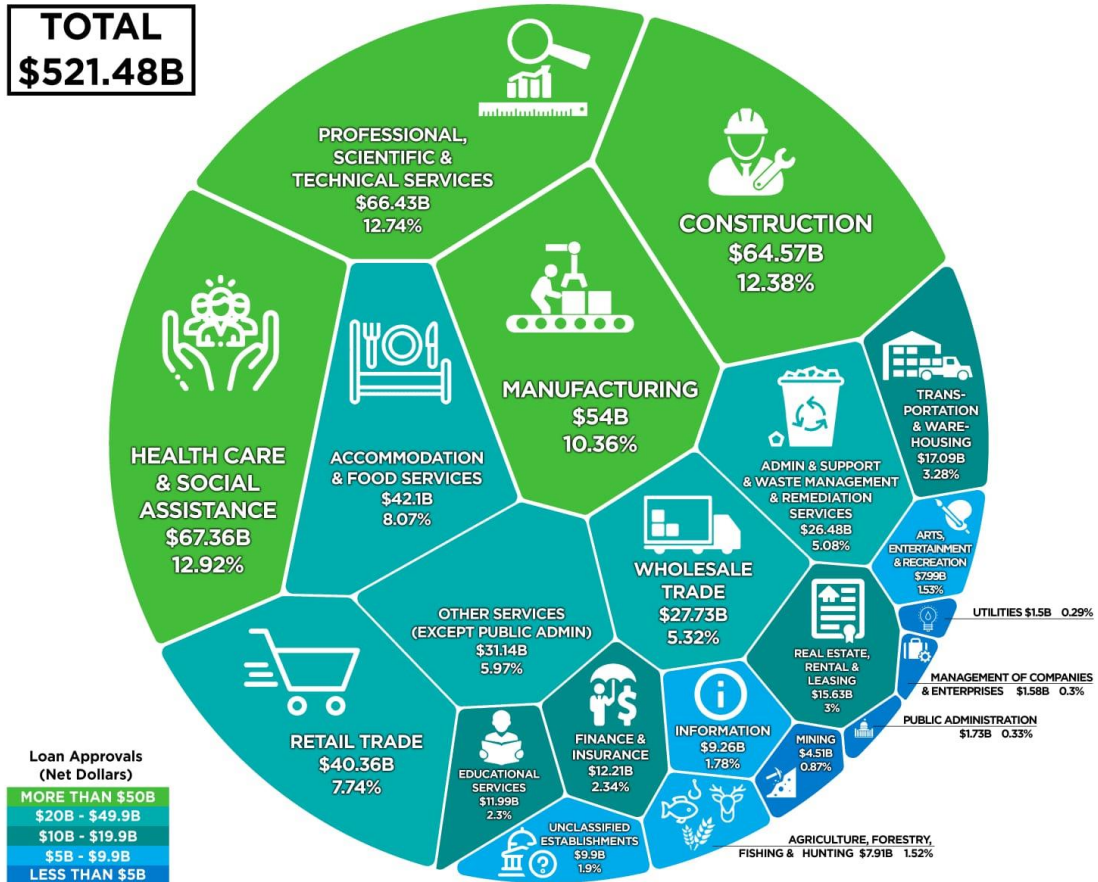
TOTAL
$521.48B

PROFESSIONAL, SCIENTIFIC & TECHNICAL SERVICES
$66.43B
12.74%

CONSTRUCTION
$64.57B
12.38%

HEALTH CARE & SOCIAL ASSISTANCE
$67.36B
12.92%

ACCOMMODATION & FOOD SERVICES
$42.1B
8.07%

MANUFACTURING
$54B
10.36%

TRANSPORTATION & WAREHOUSING
$17.09B
3.28%

ADMIN & SUPPORT & WASTE MANAGEMENT & REMEDIATION SERVICES
$26.48B
5.08%

ARTS, ENTERTAINMENT & RECREATION
$7.99B
1.53%

WHOLESALE TRADE
$27.73B
5.32%

OTHER SERVICES (EXCEPT PUBLIC ADMIN)
$31.14B
5.97%

UTILITIES $1.5B 0.29%

REAL ESTATE, RENTAL & LEASING
$15.63B
3%

MANAGEMENT OF COMPANIES & ENTERPRISES $1.58B 0.3%

PUBLIC ADMINISTRATION
$1.73B 0.33%

RETAIL TRADE
$40.36B
7.74%

EDUCATIONAL SERVICES
$11.99B
2.3%

FINANCE & INSURANCE
$12.21B
2.34%

INFORMATION
$9.26B
1.78%

MINING
$4.51B
0.87%

UNCLASSIFIED ESTABLISHMENTS
$9.9B
1.9%

AGRICULTURE, FORESTRY, FISHING & HUNTING $7.91B 1.52%

Loan Approvals (Net Dollars)
MORE THAN $50B
$20B - $49.9B
$10B - $19.9B
$5B - $9.9B
LESS THAN $5B